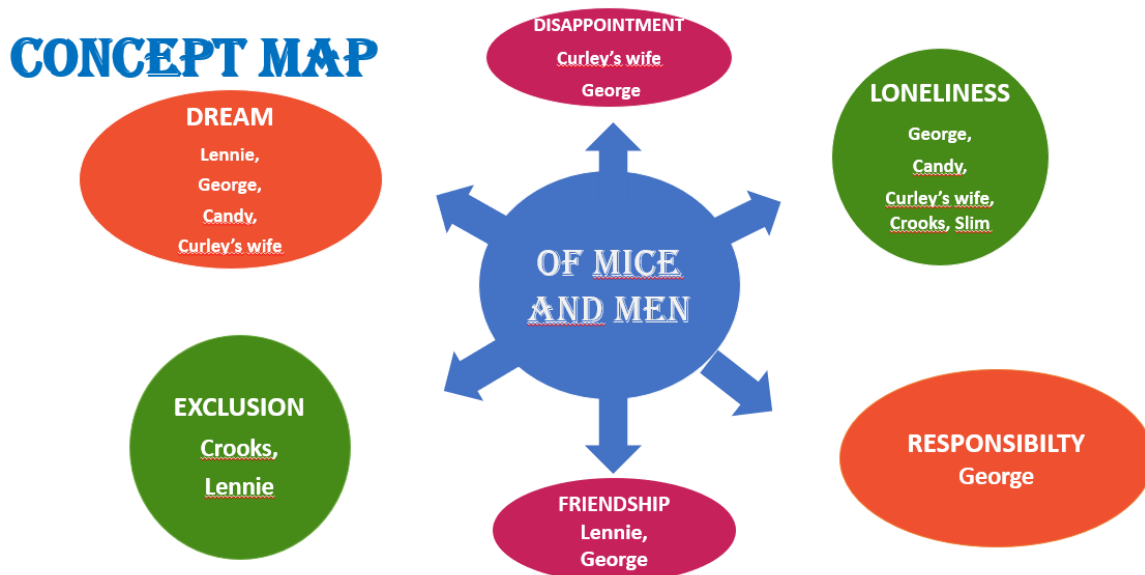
CONCEPT MAP

DISAPPOINTMENT
Curley's wife
George

DREAM
Lennie,
George,
Candy,
Curley's wife

LONELINESS
George,
Candy,
Curley's wife,
Crooks, Slim

OF MICE AND MEN

EXCLUSION
Crooks,
Lennie

RESPONSIBILTY
George

FRIENDSHIP
Lennie,
George